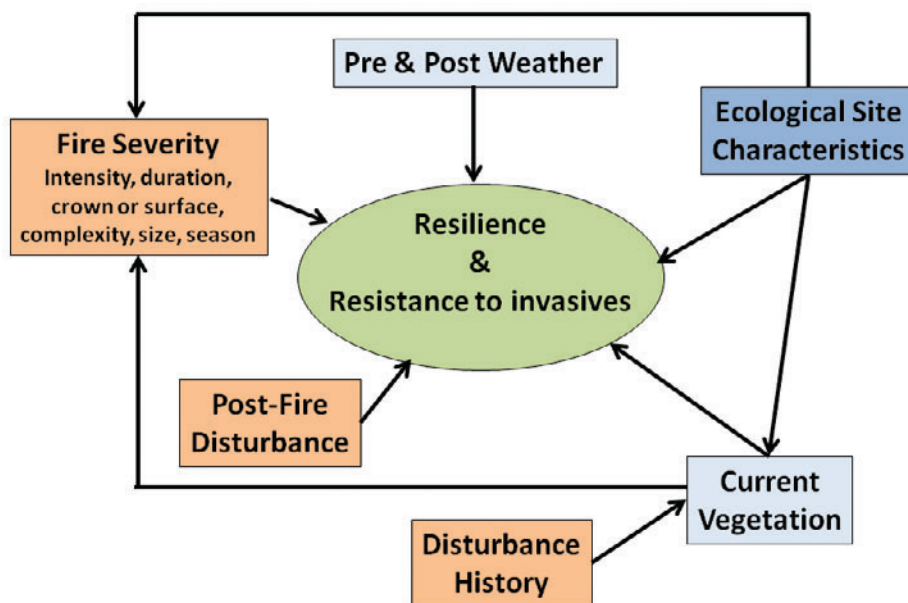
Pre & Post Weather

Fire Severity
Intensity, duration, crown or surface, complexity, size, season

Ecological Site Characteristics

Resilience
&
Resistance to invasives

Post-Fire Disturbance

Current Vegetation

Disturbance History